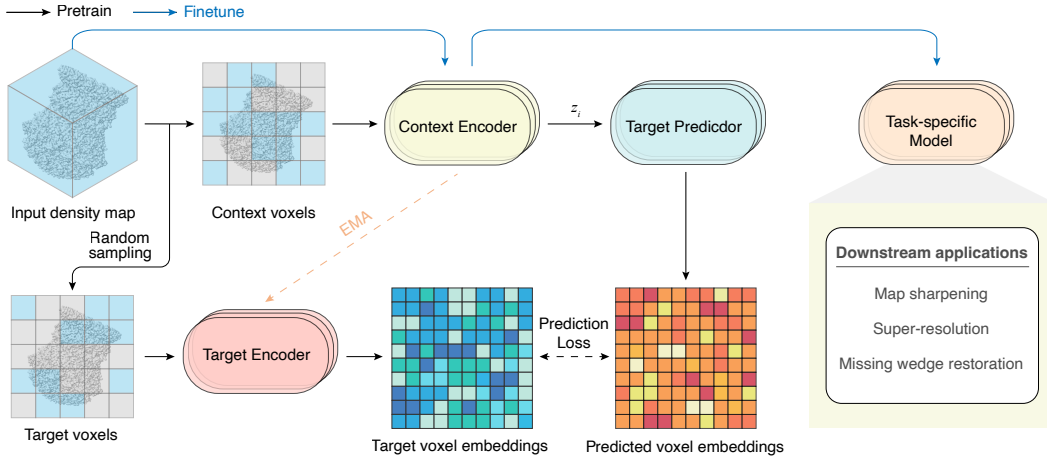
Pretrain
Finetune

Input density map

Context voxels

Context Encoder

$z_i$

Target Predicdor

Task-specific Model

Random sampling

EMA

Downstream applications

Map sharpening

Super-resolution

Missing wedge restoration

Target Encoder

Prediction Loss

Target voxels

Target voxel embeddings

Predicted voxel embeddings